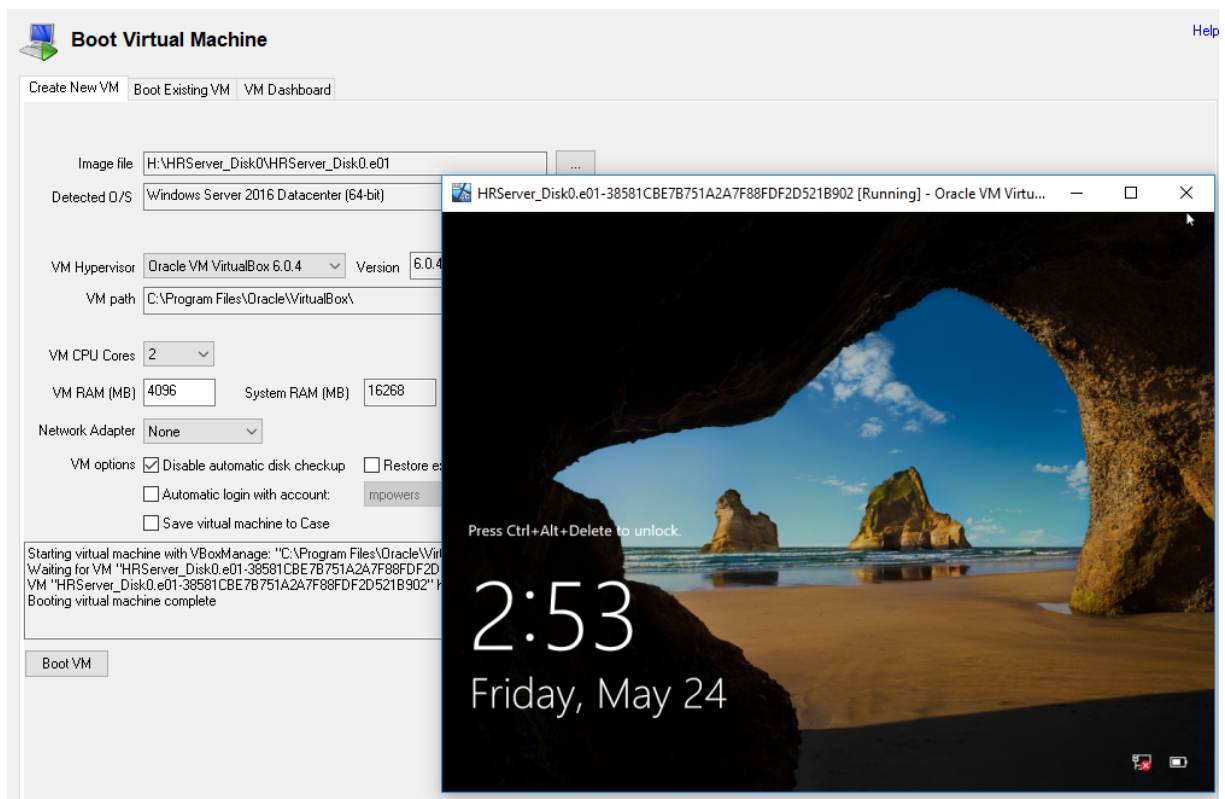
Boot Virtual Machine

Help

Create New VM | Boot Existing VM | VM Dashboard

Image file H:\HRServer_Disk0\HRServer_Disk0.e01 ...

Detected O/S Windows Server 2016 Datacenter (64-bit)

VM Hypervisor Oracle VM VirtualBox 6.0.4 Version 6.0.4

VM path C:\Program Files\Oracle\VirtualBox\

VM CPU Cores 2

VM RAM (MB) 4096 System RAM (MB) 16268

Network Adapter None

VM options ☑ Disable automatic disk checkup ☐ Restore e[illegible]

☐ Automatic login with account: mpowers

☐ Save virtual machine to Case

Starting virtual machine with VBoxManage: "C:\Program Files\Oracle\Vir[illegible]
Waiting for VM "HRServer_Disk0.e01-38581CBE7B751A2A7F88FDF2D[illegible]
VM "HRServer_Disk0.e01-38581CBE7B751A2A7F88FDF2D521B902" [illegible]
Booting virtual machine complete

Boot VM

HRServer_Disk0.e01-38581CBE7B751A2A7F88FDF2D521B902 [Running] - Oracle VM Virtu...

Press Ctrl+Alt+Delete to unlock.

2:53

Friday, May 24